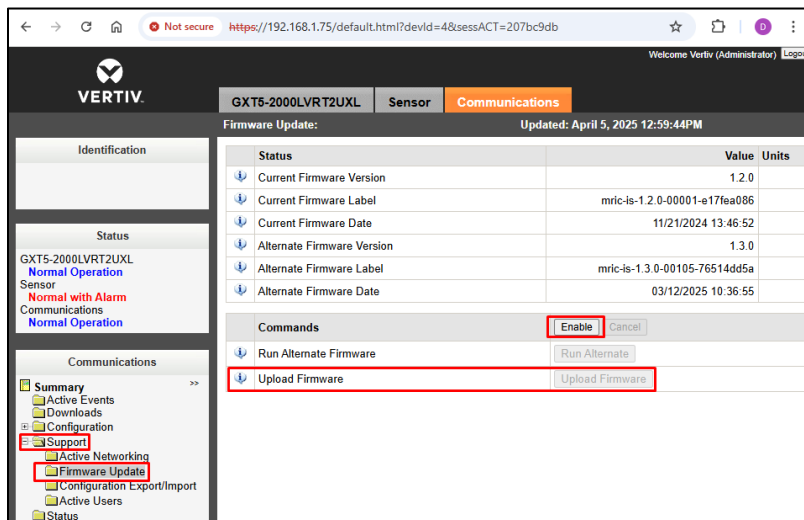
Not secure https://192.168.1.75/default.html?devId=4&sessACT=207bc9db

D

Welcome Vertiv (Administrator) Logo

VERTIV.

GXT5-2000LVRT2UXL Sensor Communications

Firmware Update: Updated: April 5, 2025 12:59:44PM

Identification

Status

GXT5-2000LVRT2UXL
Normal Operation
Sensor
Normal with Alarm
Communications
Normal Operation

Communications

Summary
Active Events
Downloads
Configuration
Support
Active Networking
Firmware Update
Configuration Export/Import
Active Users
Status

| | Status | Value | Units |
|---|---|---|---|
| | Current Firmware Version | 1.2.0 | |
| | Current Firmware Label | mric-is-1.2.0-00001-e17fea086 | |
| | Current Firmware Date | 11/21/2024 13:46:52 | |
| | Alternate Firmware Version | 1.3.0 | |
| | Alternate Firmware Label | mric-is-1.3.0-00105-76514dd5a | |
| | Alternate Firmware Date | 03/12/2025 10:36:55 | |

| | Commands | Enable Cancel |
|---|---|---|
| | Run Alternate Firmware | Run Alternate |
| | Upload Firmware | Upload Firmware |